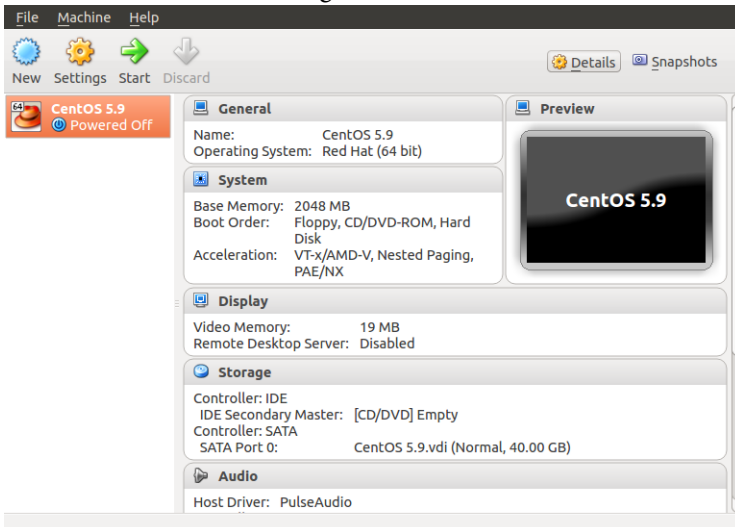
File Machine Help

New Settings Start Discard

Details Snapshots

64 CentOS 5.9
Powered Off

General

Name: CentOS 5.9
Operating System: Red Hat (64 bit)

Preview

CentOS 5.9

System

Base Memory: 2048 MB
Boot Order: Floppy, CD/DVD-ROM, Hard Disk
Acceleration: VT-x/AMD-V, Nested Paging, PAE/NX

Display

Video Memory: 19 MB
Remote Desktop Server: Disabled

Storage

Controller: IDE
IDE Secondary Master: [CD/DVD] Empty
Controller: SATA
SATA Port 0: CentOS 5.9.vdi (Normal, 40.00 GB)

Audio

Host Driver: PulseAudio